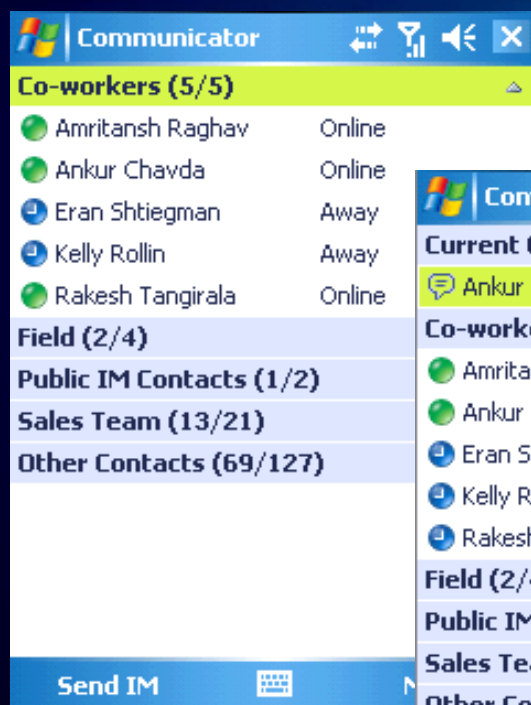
Communicator

Co-workers (5/5)

Amritansh Raghav Online
Ankur Chavda Online
Eran Shtiegman Away
Kelly Rollin Away
Rakesh Tangirala Online

Field (2/4)
Public IM Contacts (1/2)
Sales Team (13/21)
Other Contacts (69/127)

Send IM

Com
Current
Ankur
Co-work
Amrita
Ankur
Eran S
Kelly R
Rakesh
Field (2/
Public IM
Sales Te
Other Co